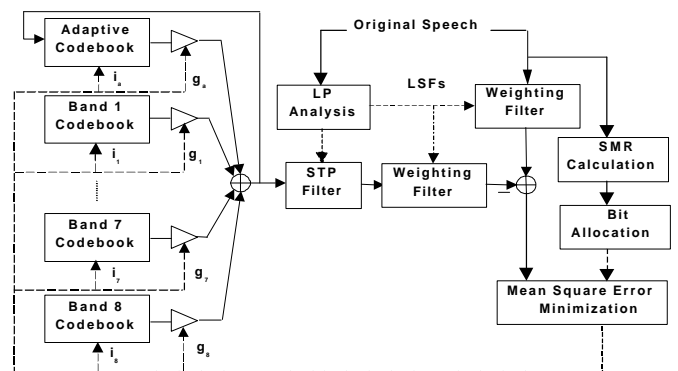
Adaptive Codebook

$i_a$

$g_a$

Band 1 Codebook

$i_1$

$g_1$

Band 7 Codebook

$i_7$

$g_7$

Band 8 Codebook

$i_8$

$g_8$

Original Speech

LP Analysis

LSFs

Weighting Filter

STP Filter

Weighting Filter

SMR Calculation

Bit Allocation

Mean Square Error Minimization